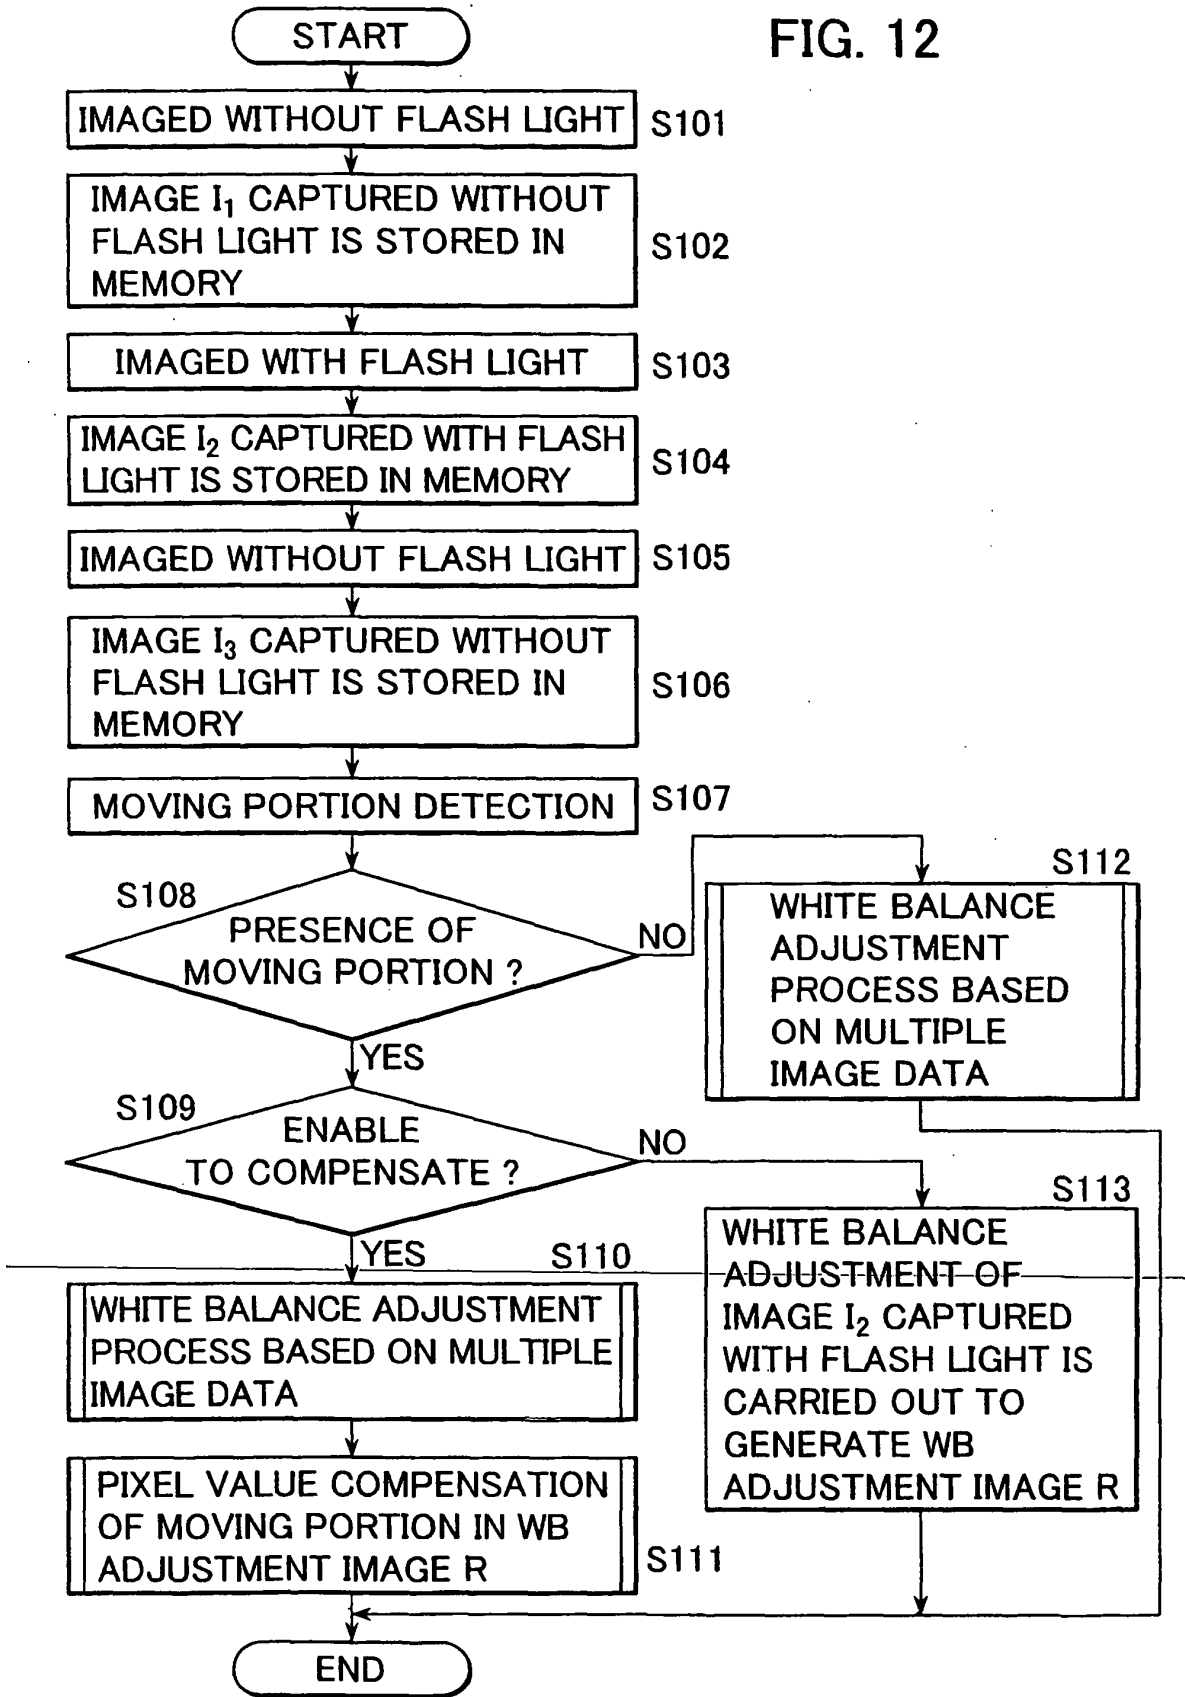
START

FIG. 12

IMAGED WITHOUT FLASH LIGHT S101

IMAGE $I_1$ CAPTURED WITHOUT FLASH LIGHT IS STORED IN MEMORY S102

IMAGED WITH FLASH LIGHT S103

IMAGE $I_2$ CAPTURED WITH FLASH LIGHT IS STORED IN MEMORY S104

IMAGED WITHOUT FLASH LIGHT S105

IMAGE $I_3$ CAPTURED WITHOUT FLASH LIGHT IS STORED IN MEMORY S106

MOVING PORTION DETECTION S107

S108
PRESENCE OF MOVING PORTION ?

NO

S112
WHITE BALANCE ADJUSTMENT PROCESS BASED ON MULTIPLE IMAGE DATA

YES

S109
ENABLE TO COMPENSATE ?

NO

S113
WHITE BALANCE ADJUSTMENT OF IMAGE $I_2$ CAPTURED WITH FLASH LIGHT IS CARRIED OUT TO GENERATE WB ADJUSTMENT IMAGE R

YES

S110
WHITE BALANCE ADJUSTMENT PROCESS BASED ON MULTIPLE IMAGE DATA

PIXEL VALUE COMPENSATION OF MOVING PORTION IN WB ADJUSTMENT IMAGE R S111

END